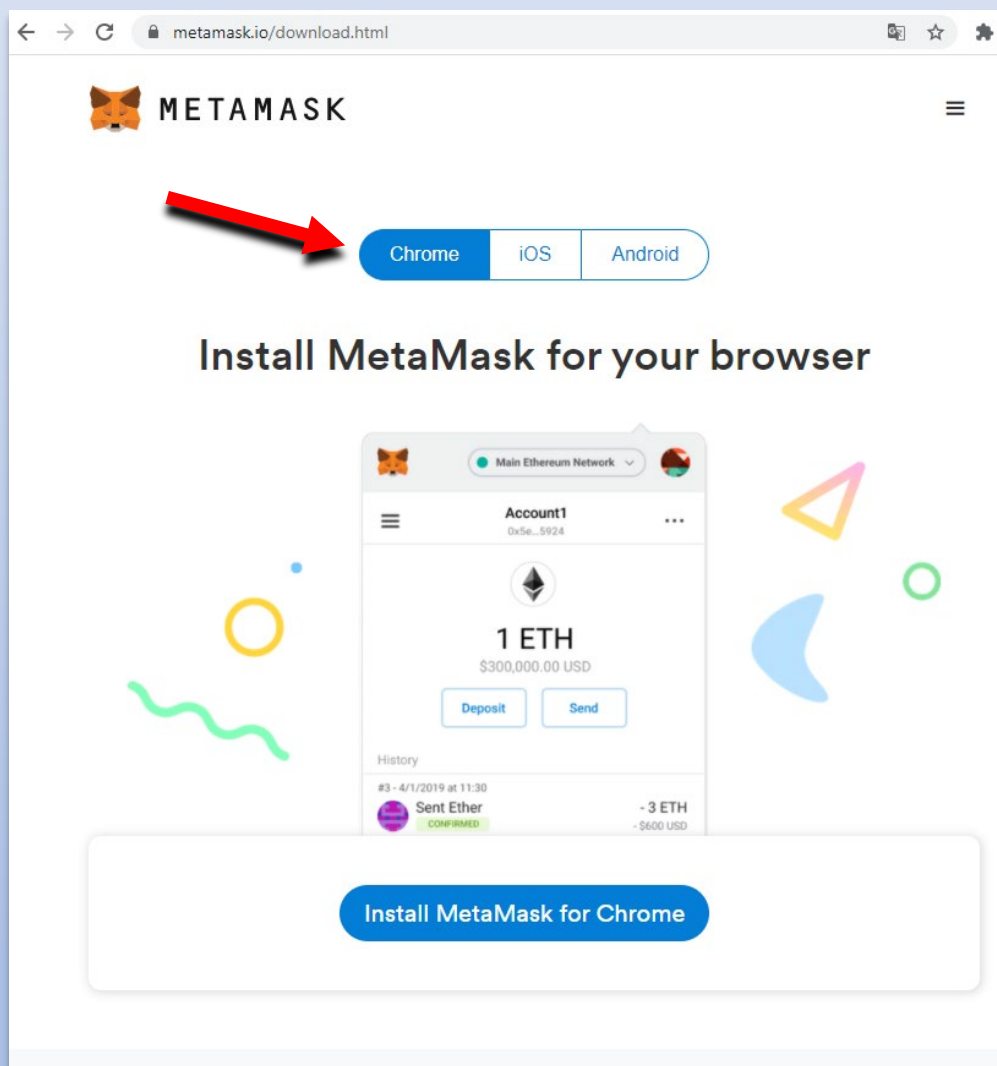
metamask.io/download.html

METAMASK

Chrome | iOS | Android

Install MetaMask for your browser

Main Ethereum Network

Account1
0x5e...5924

1 ETH
$300,000.00 USD

Deposit
Send

History

#3 - 4/1/2019 at 11:30
Sent Ether
CONFIRMED
- 3 ETH
- $600 USD

Install MetaMask for Chrome